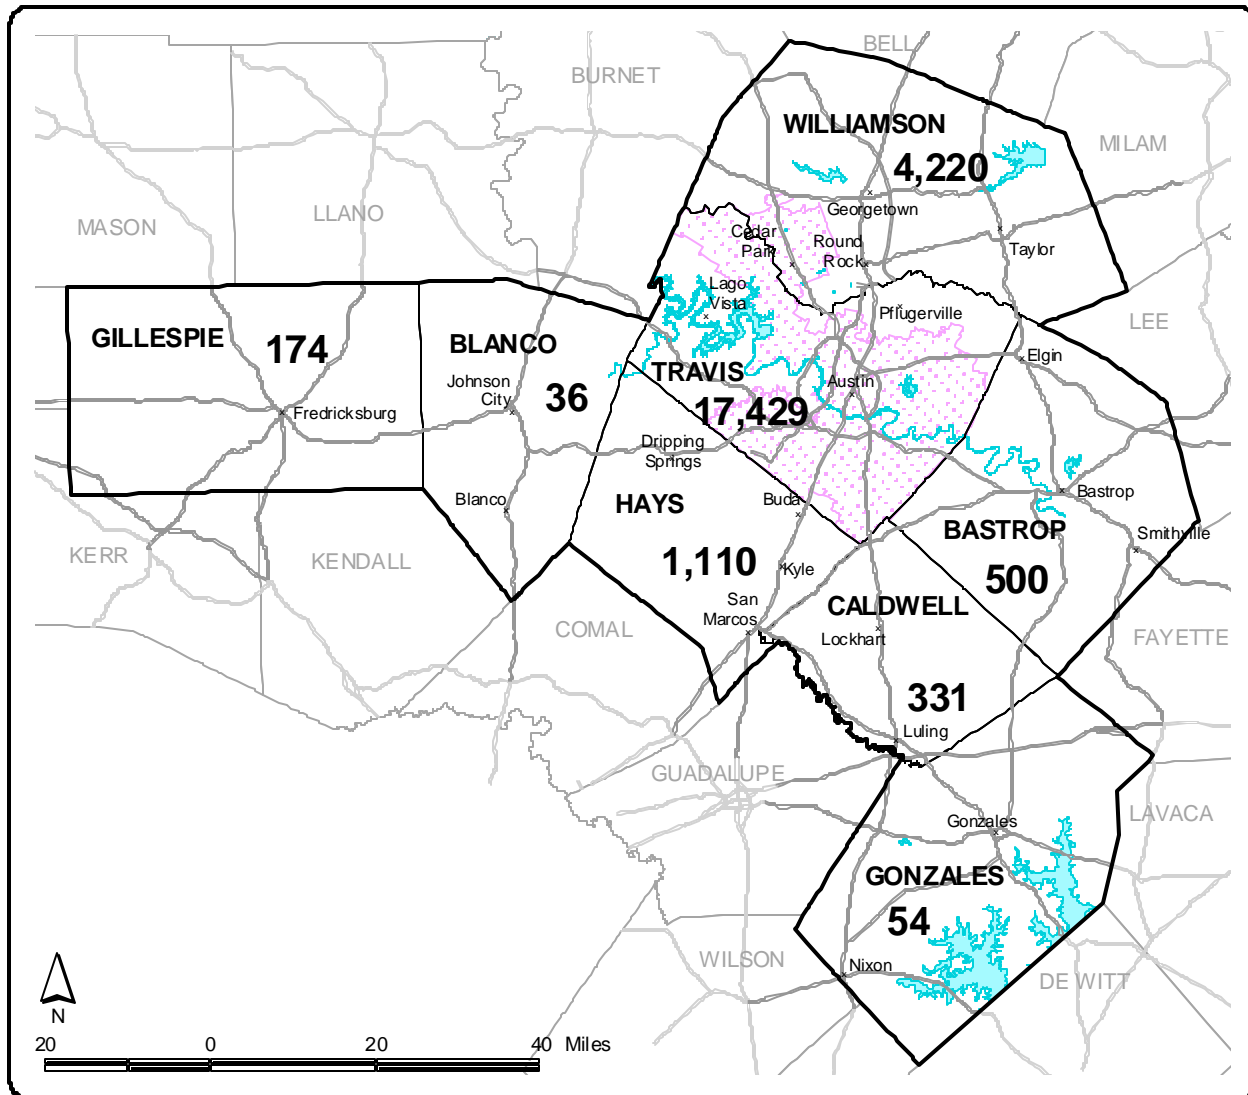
BELL
BURNET
WILLIAMSON
MILAM
4,220
Georgetown
MASON
LLANO
Cedar Park
Round Rock
Taylor
Lago Vista
Pflugerville
LEE
GILLESPIE
174
BLANCO
TRAVIS
Elgin
Johnson City
36
Austin
Fredricksburg
17,429
Dripping Springs
Blanco
HAYS
Buda
Bastrop
BASTROP
Smithville
KERR
KENDALL
1,110
Kyle
500
San Marcos
CALDWELL
COMAL
Lockhart
FAYETTE
331
Luling
GUADALUPE
Gonzales
LAVACA
GONZALES
54
WILSON
Nixon
DE WITT
N
20
0
20
40 Miles